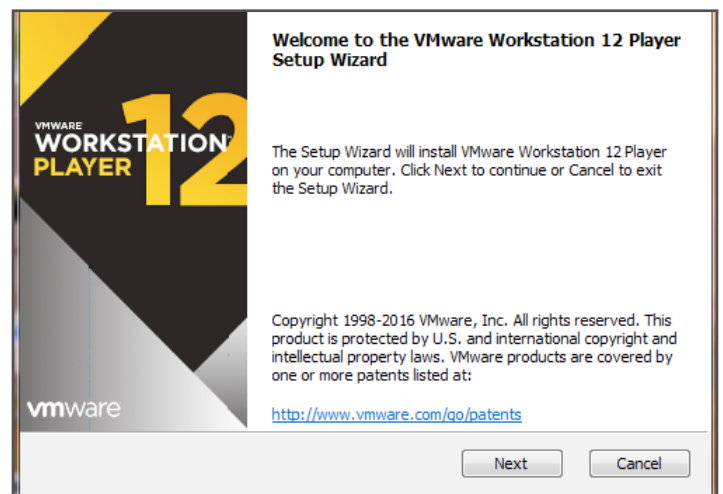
VMWARE
WORKSTATION
PLAYER
12

vmware

Welcome to the VMware Workstation 12 Player Setup Wizard

The Setup Wizard will install VMware Workstation 12 Player on your computer. Click Next to continue or Cancel to exit the Setup Wizard.

Copyright 1998-2016 VMware, Inc. All rights reserved. This product is protected by U.S. and international copyright and intellectual property laws. VMware products are covered by one or more patents listed at:

http://www.vmware.com/go/patents

Next

Cancel